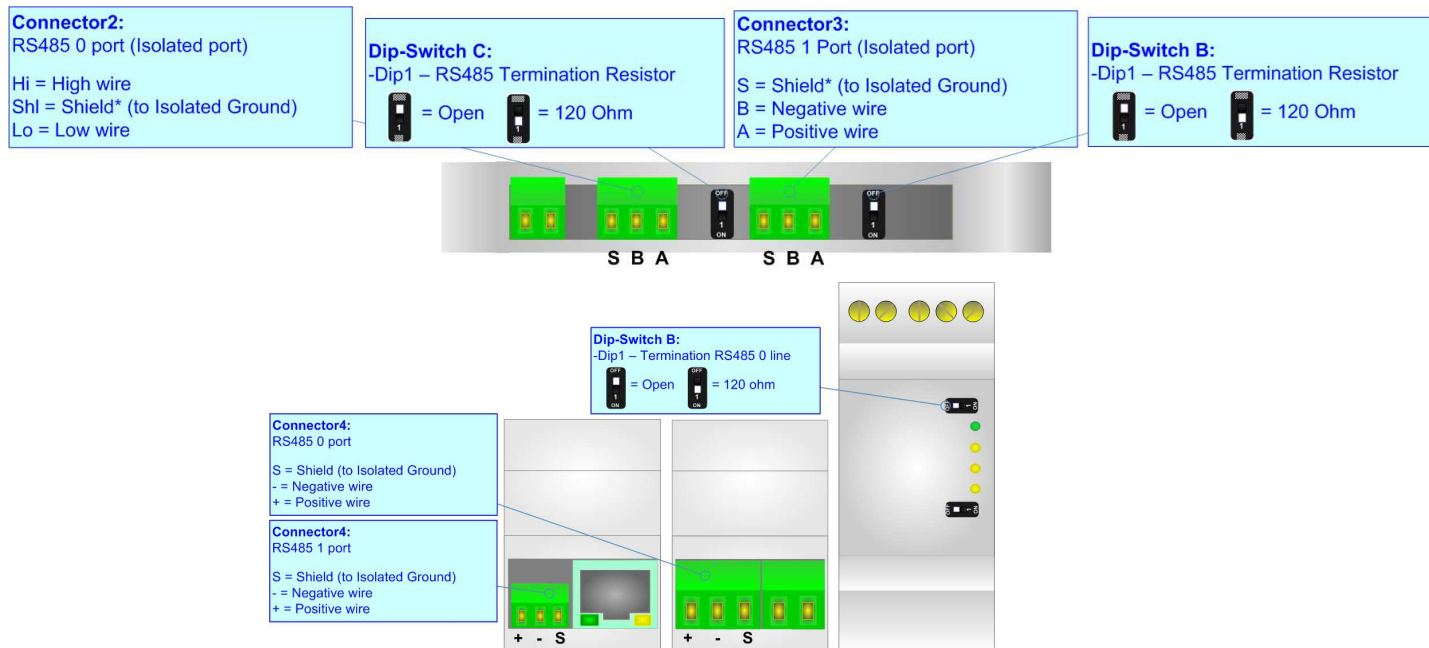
Connector2:
RS485 0 port (Isolated port)

Hi = High wire
Shl = Shield* (to Isolated Ground)
Lo = Low wire

Dip-Switch C:
-Dip1 – RS485 Termination Resistor
1 = Open 1 = 120 Ohm

Connector3:
RS485 1 Port (Isolated port)

S = Shield* (to Isolated Ground)
B = Negative wire
A = Positive wire

Dip-Switch B:
-Dip1 – RS485 Termination Resistor
1 = Open 1 = 120 Ohm

OFF 1 ON

OFF 1 ON

S B A S B A

Dip-Switch B:
-Dip1 – Termination RS485 0 line
OFF 1 ON = Open OFF 1 ON = 120 ohm

Connector4:
RS485 0 port

S = Shield (to Isolated Ground)
- = Negative wire
+ = Positive wire

Connector4:
RS485 1 port

S = Shield (to Isolated Ground)
- = Negative wire
+ = Positive wire

+ - S + - S